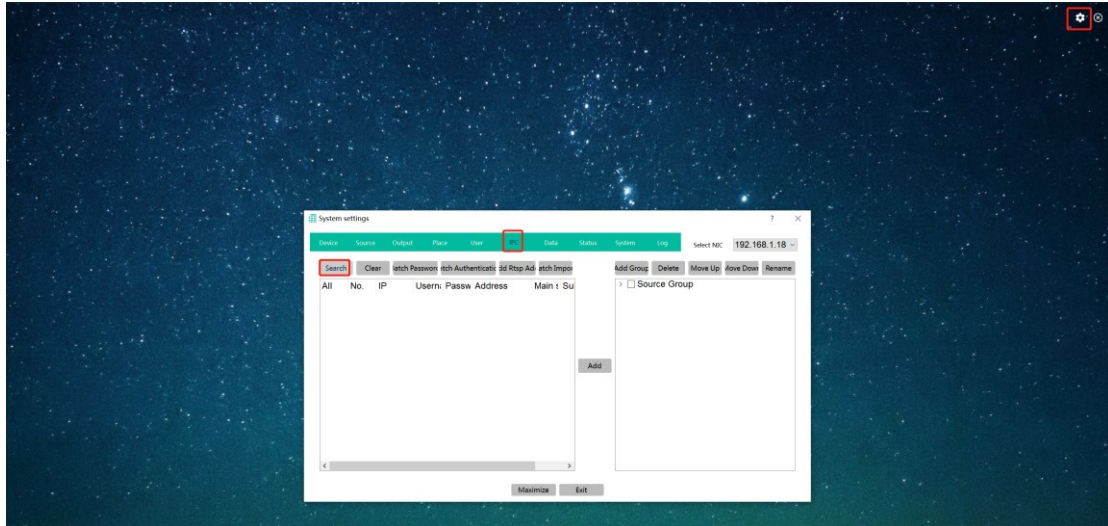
System settings

?

Device Source Output Place User IPC Data Status System Log

Select NIC 192.168.1.18

Search Clear latch Passwor atch Authenticati dd Rtsp Ad atch Impo

All No. IP Userna Passw Address Main s Su

Add

Add Grou Delete Move Up Move Dow Rename

Source Group

Maximize Exit